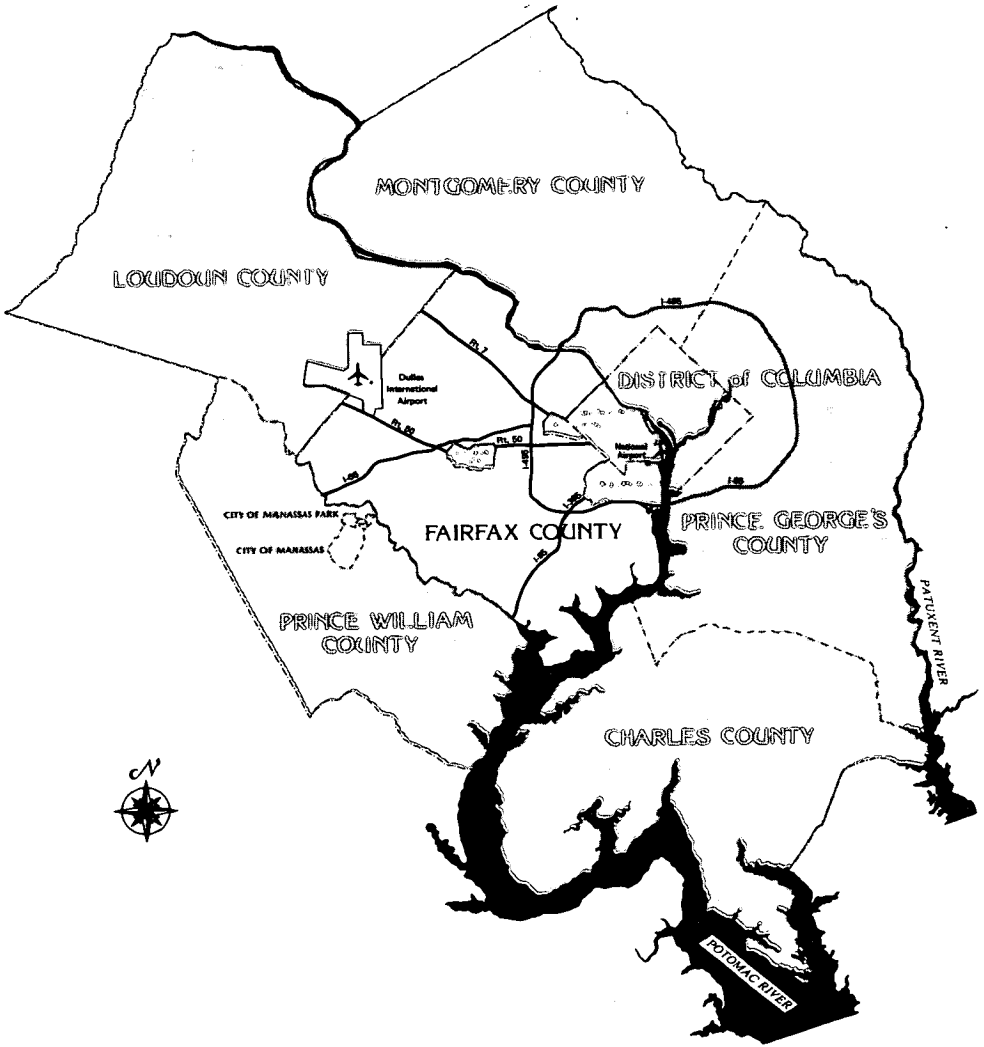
MONTGOMERY COUNTY

LOUDOUN COUNTY

I-495

Rt. 7

Dulles International Airport

DISTRICT of COLUMBIA

Rt. 50

Rt. 50

National Airport

I-495

I-66

I-495

I-95

CITY OF MANASSAS PARK

CITY OF MANASSAS

FAIRFAX COUNTY

PRINCE GEORGE'S COUNTY

I-95

PRINCE WILLIAM COUNTY

PATUXENT RIVER

CHARLES COUNTY

N

POTOMAC RIVER